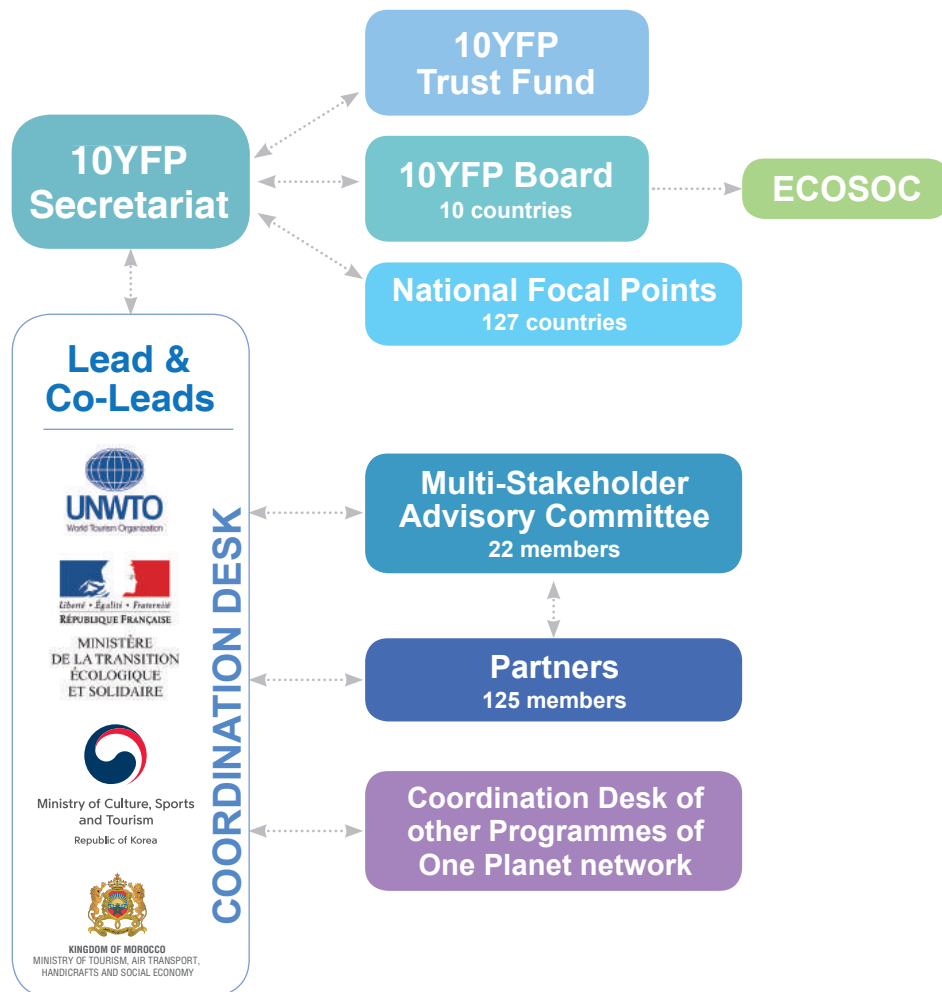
10YFP Trust Fund

10YFP Secretariat

10YFP Board
10 countries

ECOSOC

National Focal Points
127 countries

Lead & Co-Leads

UNWTO
World Tourism Organization

Liberté • Égalité • Fraternité
RÉPUBLIQUE FRANÇAISE

MINISTÈRE DE LA TRANSITION ÉCOLOGIQUE ET SOLIDAIRE

Ministry of Culture, Sports and Tourism
Republic of Korea

KINGDOM OF MOROCCO
MINISTRY OF TOURISM, AIR TRANSPORT, HANDICRAFTS AND SOCIAL ECONOMY

COORDINATION DESK

Multi-Stakeholder Advisory Committee
22 members

Partners
125 members

Coordination Desk of other Programmes of One Planet network